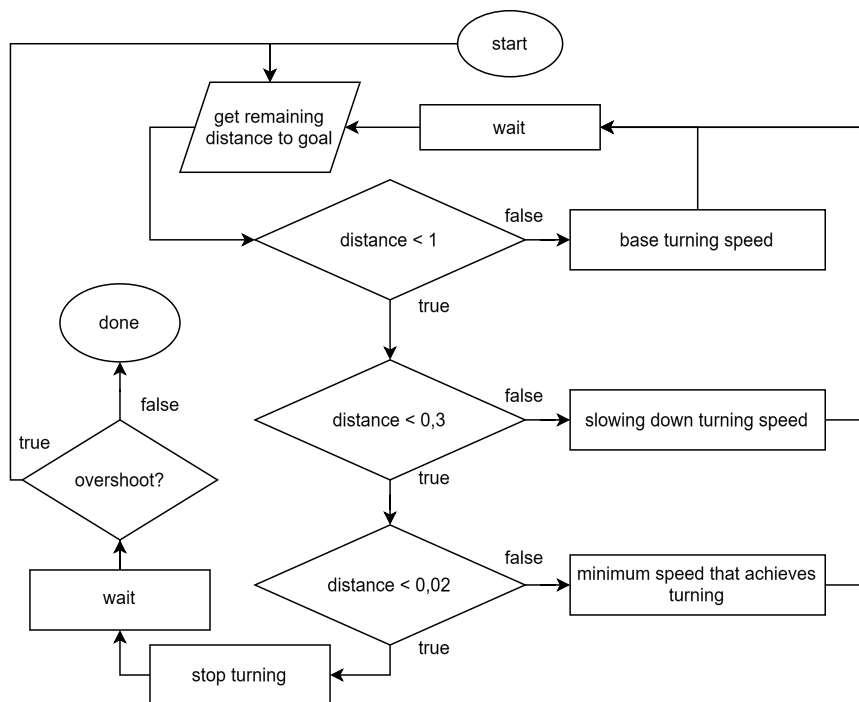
start

get remaining distance to goal

wait

distance < 1

false

base turning speed

true

done

false

true

distance < 0,3

false

slowing down turning speed

overshoot?

true

wait

distance < 0,02

false

minimum speed that achieves turning

true

stop turning